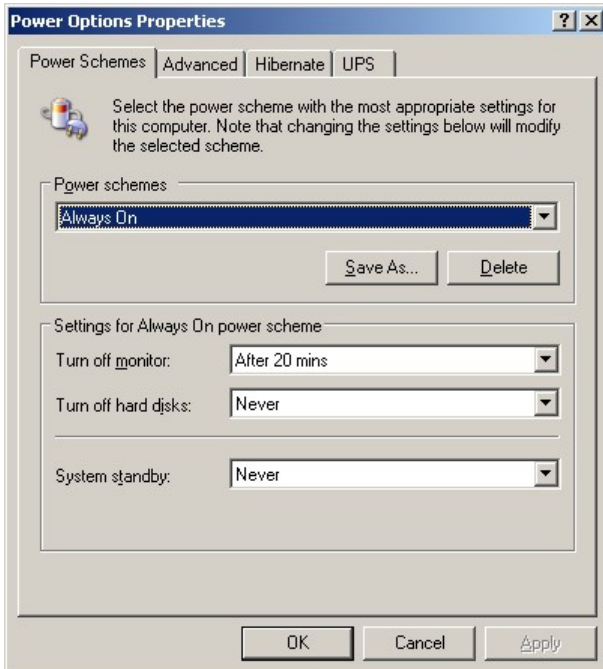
Power Options Properties

?

X

Power Schemes | Advanced | Hibernate | UPS

Select the power scheme with the most appropriate settings for this computer. Note that changing the settings below will modify the selected scheme.

Power schemes

Always On

Save As...

Delete

Settings for Always On power scheme

Turn off monitor:

After 20 mins

Turn off hard disks:

Never

System standby:

Never

OK

Cancel

Apply